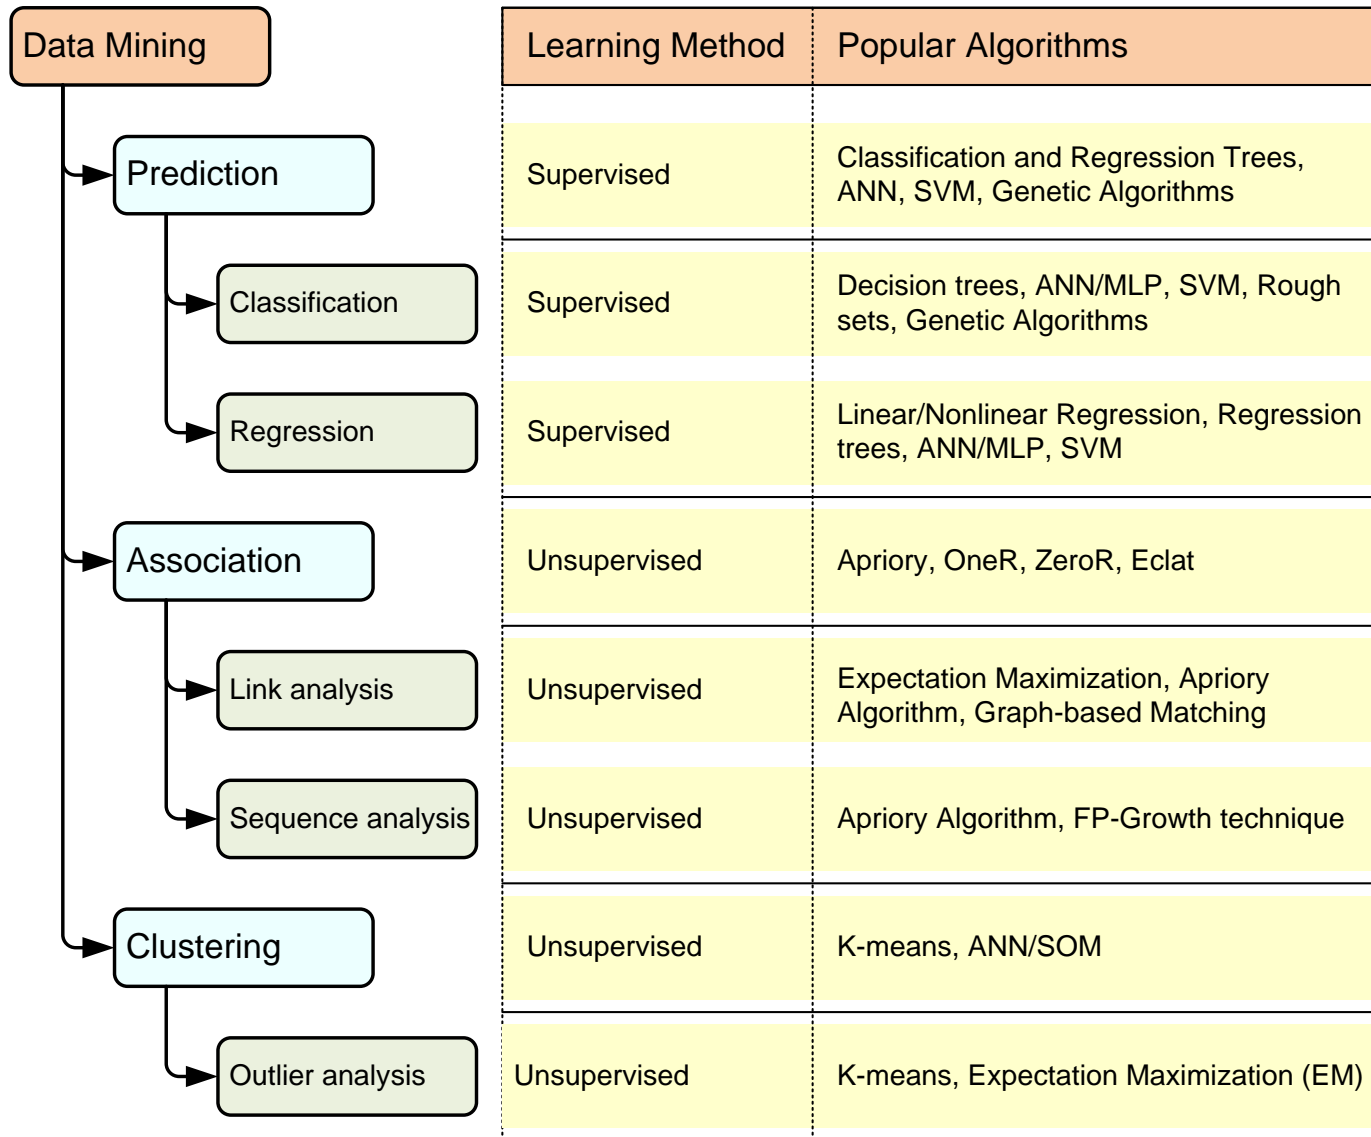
Data Mining

Prediction

Classification

Regression

Association

Link analysis

Sequence analysis

Clustering

Outlier analysis

| Learning Method | Popular Algorithms |
|---|---|
| Supervised | Classification and Regression Trees, ANN, SVM, Genetic Algorithms |
| Supervised | Decision trees, ANN/MLP, SVM, Rough sets, Genetic Algorithms |
| Supervised | Linear/Nonlinear Regression, Regression trees, ANN/MLP, SVM |
| Unsupervised | Apriory, OneR, ZeroR, Eclat |
| Unsupervised | Expectation Maximization, Apriory Algorithm, Graph-based Matching |
| Unsupervised | Apriory Algorithm, FP-Growth technique |
| Unsupervised | K-means, ANN/SOM |
| Unsupervised | K-means, Expectation Maximization (EM) |